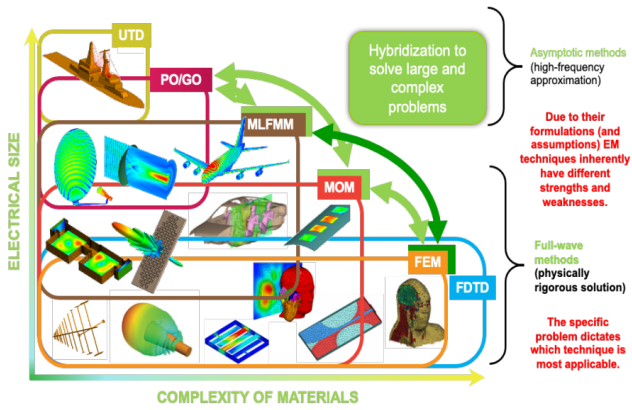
UTD

PO/GO

Hybridization to solve large and complex problems

Asymptotic methods (high-frequency approximation)

MLFMM

Due to their formulations (and assumptions) EM techniques inherently have different strengths and weaknesses.

MOM

ELECTRICAL SIZE

FEM

FDTD

Full-wave methods (physically rigorous solution)

The specific problem dictates which technique is most applicable.

COMPLEXITY OF MATERIALS